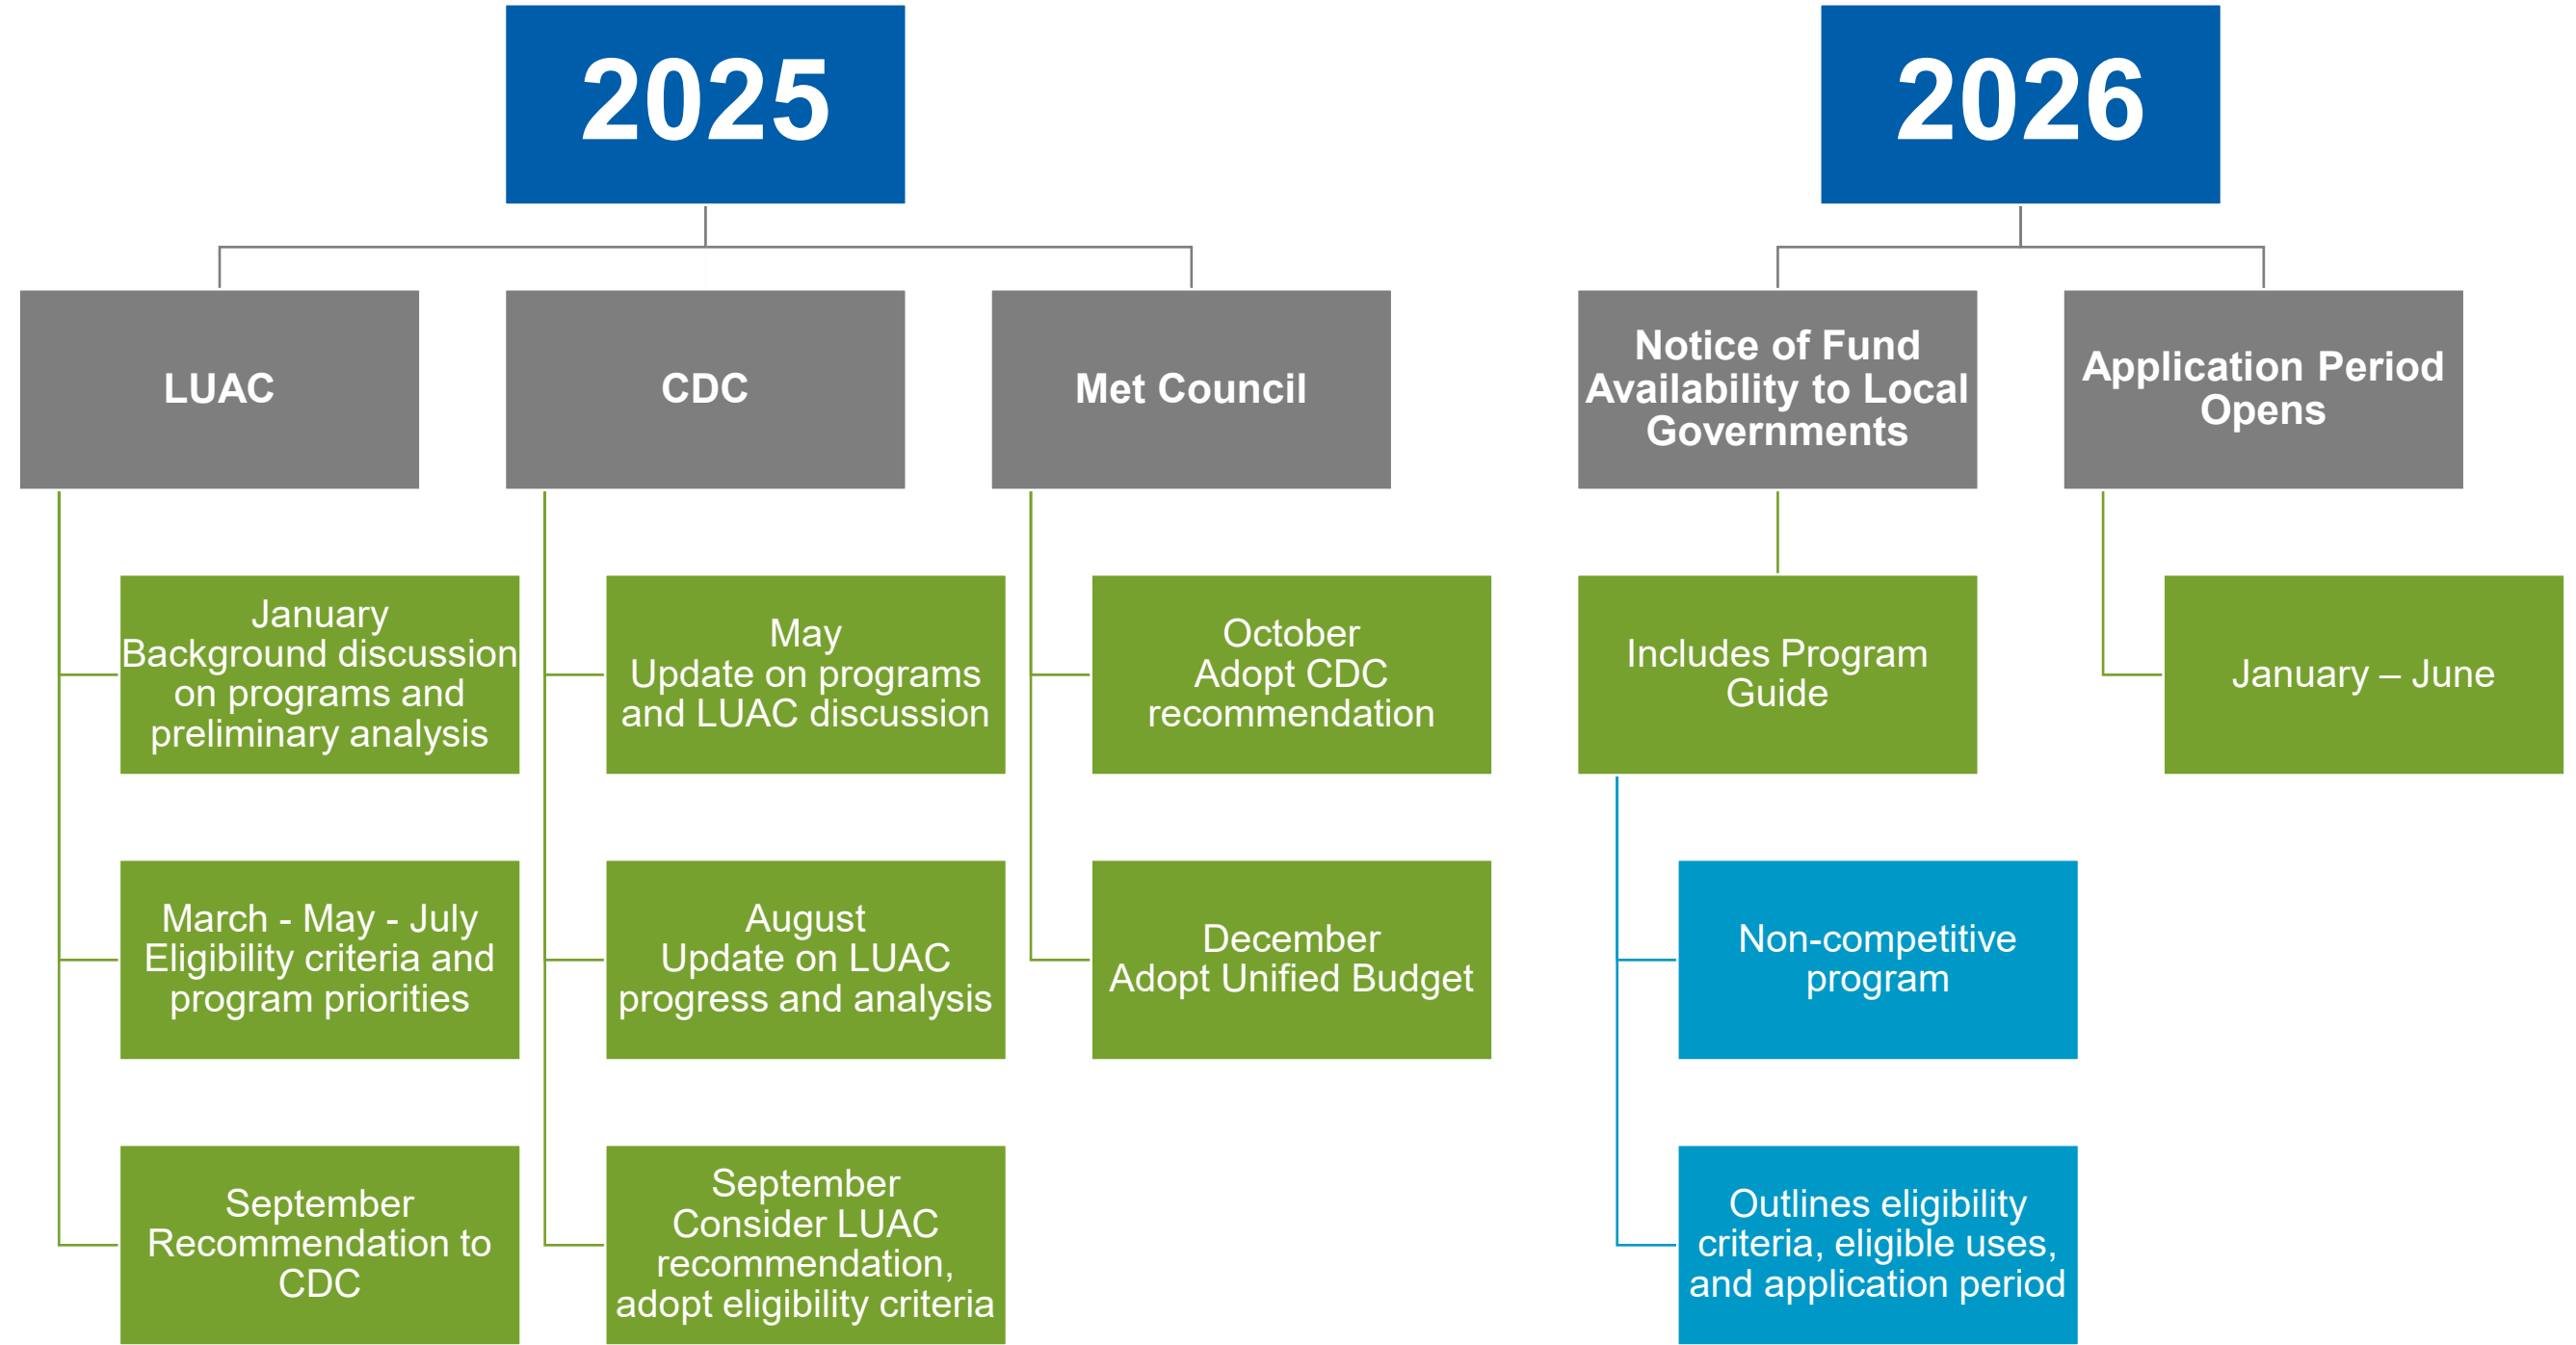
2025

LUAC

January
Background discussion on programs and preliminary analysis

March - May - July
Eligibility criteria and program priorities

September
Recommendation to CDC

CDC

May
Update on programs and LUAC discussion

August
Update on LUAC progress and analysis

September
Consider LUAC recommendation, adopt eligibility criteria

Met Council

October
Adopt CDC recommendation

December
Adopt Unified Budget

2026

Notice of Fund Availability to Local Governments

Includes Program Guide

Non-competitive program

Outlines eligibility criteria, eligible uses, and application period

Application Period Opens

January – June